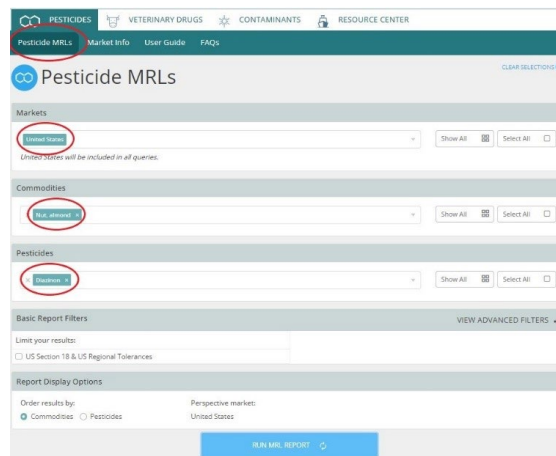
PESTICIDES VETERINARY DRUGS CONTAMINANTS RESOURCE CENTER

Pesticide MRLs Market Info User Guide FAQs

Pesticide MRLs

CLEAR SELECTIONS

Markets

United States

Show All Select All

United States will be included in all queries.

Commodities

Nut, almond ×

Show All Select All

Pesticides

× Diazinon ×

Show All Select All

Basic Report Filters

VIEW ADVANCED FILTERS

Limit your results:

US Section 18 & US Regional Tolerances

Report Display Options

Order results by:

Commodities Pesticides

Perspective market:

United States

RUN MRL REPORT